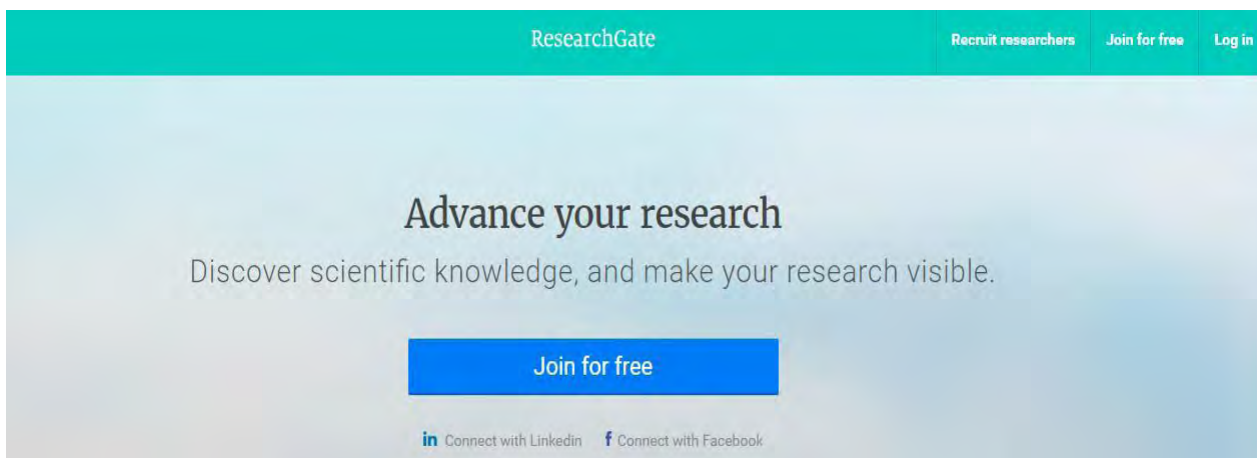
ResearchGate

Recruit researchers Join for free Log in

Advance your research

Discover scientific knowledge, and make your research visible.

Join for free

in Connect with Linkedin f Connect with Facebook